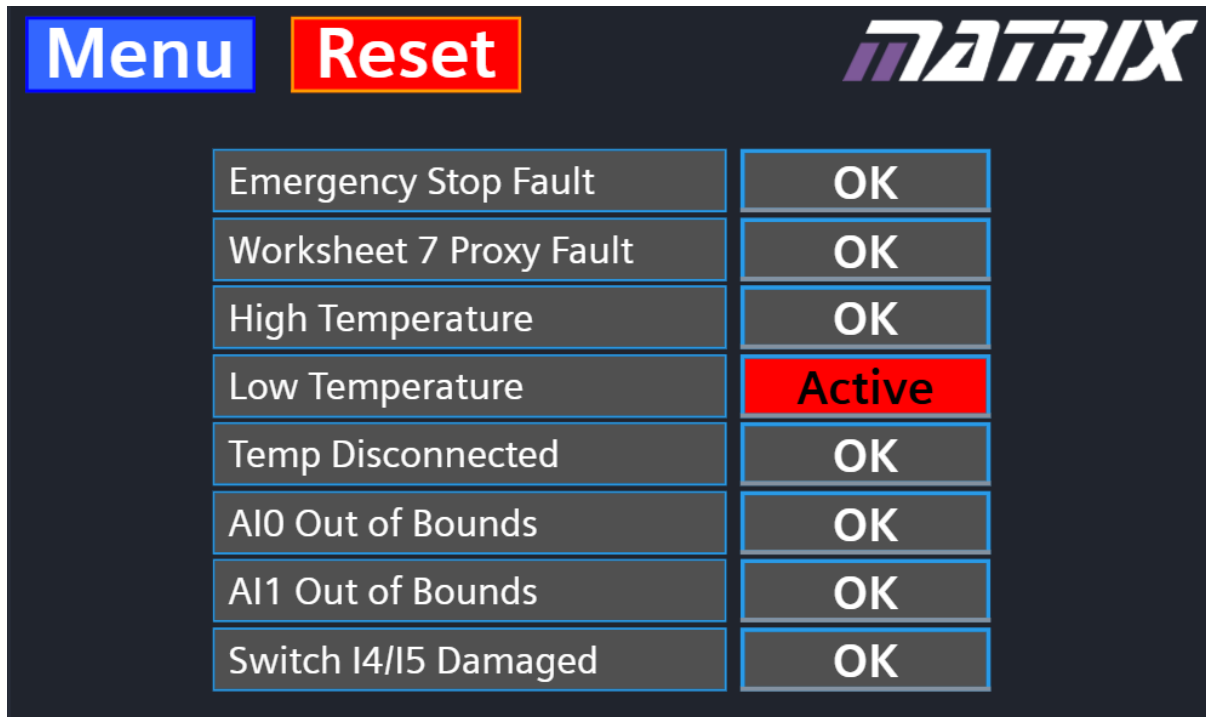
Menu Reset MATRIX

| | |
|---|---|
| Emergency Stop Fault | OK |
| Worksheet 7 Proxy Fault | OK |
| High Temperature | OK |
| Low Temperature | Active |
| Temp Disconnected | OK |
| AI0 Out of Bounds | OK |
| AI1 Out of Bounds | OK |
| Switch I4/I5 Damaged | OK |